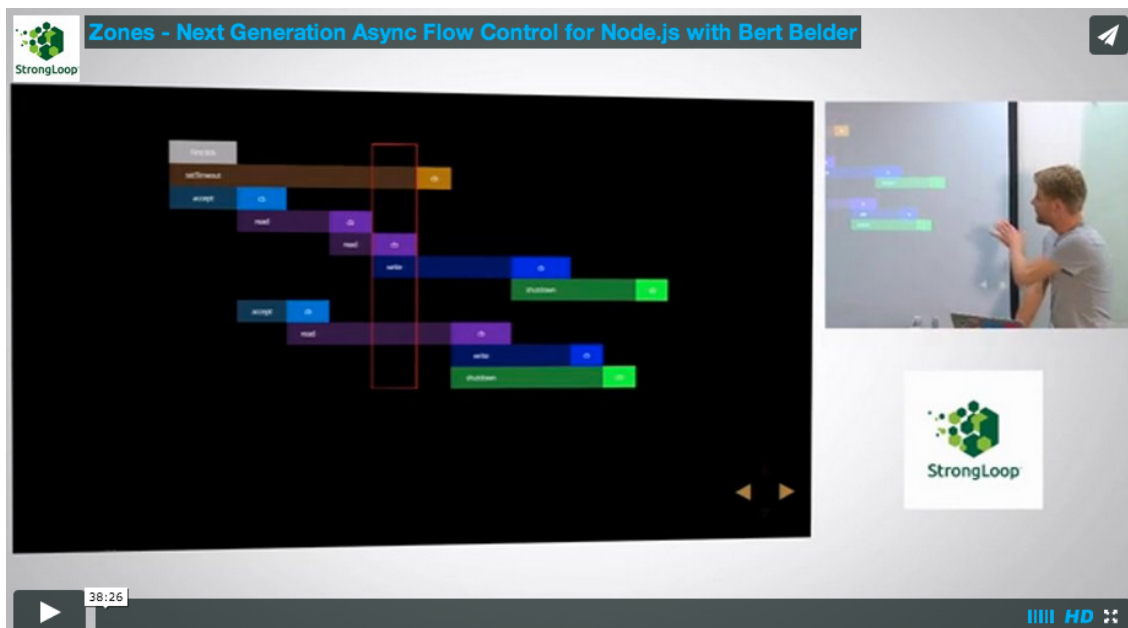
StrongLoop

Zones - Next Generation Async Flow Control for Node.js with Bert Belder

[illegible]

setTimeout

cb

accept

cb

read

cb

read

cb

write

cb

shutdown

cb

accept

cb

read

cb

write

cb

shutdown

cb

StrongLoop

38:26

HD